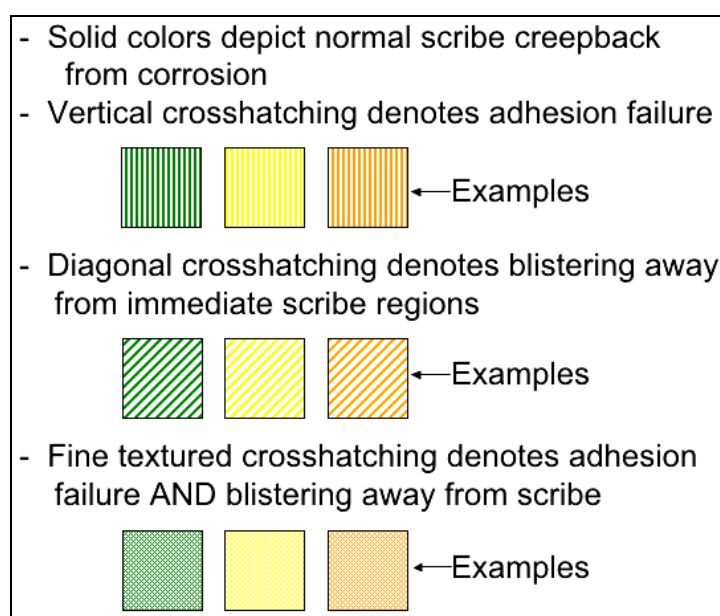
- Solid colors depict normal scribe creepback from corrosion

- Vertical crosshatching denotes adhesion failure

Examples

- Diagonal crosshatching denotes blistering away from immediate scribe regions

Examples

- Fine textured crosshatching denotes adhesion failure AND blistering away from scribe

Examples